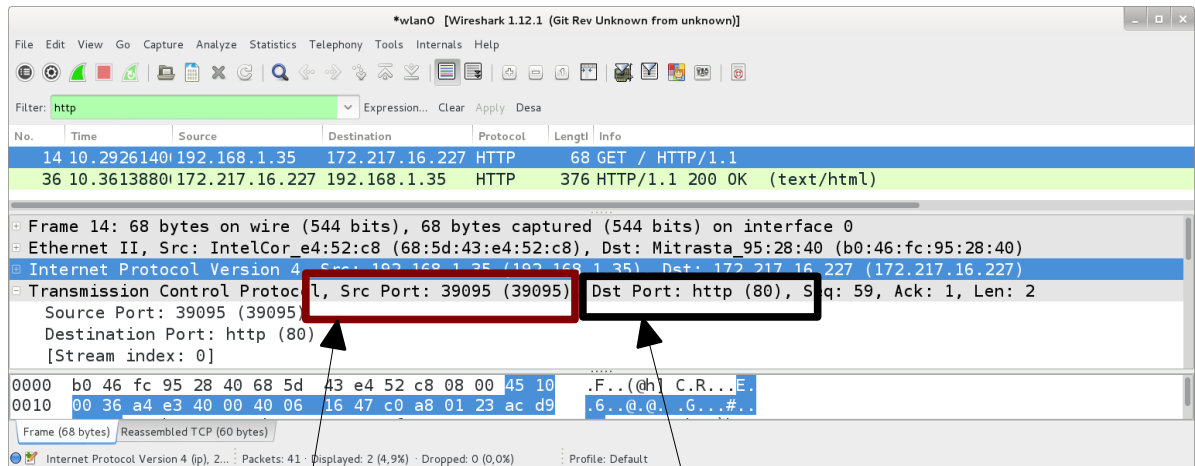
*wlan0 [Wireshark 1.12.1 (Git Rev Unknown from unknown)]

File Edit View Go Capture Analyze Statistics Telephony Tools Internals Help

Filter: http Expression... Clear Apply Desa

| No. | Time | Source | Destination | Protocol | Lengtl | Info |
|---|---|---|---|---|---|---|
| 14 | 10.2926140 | 192.168.1.35 | 172.217.16.227 | HTTP | 68 | GET / HTTP/1.1 |
| 36 | 10.3613880 | 172.217.16.227 | 192.168.1.35 | HTTP | 376 | HTTP/1.1 200 OK (text/html) |

Frame 14: 68 bytes on wire (544 bits), 68 bytes captured (544 bits) on interface 0
Ethernet II, Src: IntelCor_e4:52:c8 (68:5d:43:e4:52:c8), Dst: Mitrasta_95:28:40 (b0:46:fc:95:28:40)
Internet Protocol Version 4, Src: 192.168.1.35 (192.168.1.35), Dst: 172.217.16.227 (172.217.16.227)
Transmission Control Protocol, Src Port: 39095 (39095), Dst Port: http (80), Seq: 59, Ack: 1, Len: 2
Source Port: 39095 (39095)
Destination Port: http (80)
[Stream index: 0]

0000 b0 46 fc 95 28 40 68 5d 43 e4 52 c8 08 00 45 10 .F..(@h] C.R...E.
0010 00 36 a4 e3 40 00 40 06 16 47 c0 a8 01 23 ac d9 .6..@.@. .G...#..

Frame (68 bytes) Reassembled TCP (60 bytes)

Internet Protocol Version 4 (ip), 2... Packets: 41 · Displayed: 2 (4,9%) · Dropped: 0 (0,0%) Profile: Default